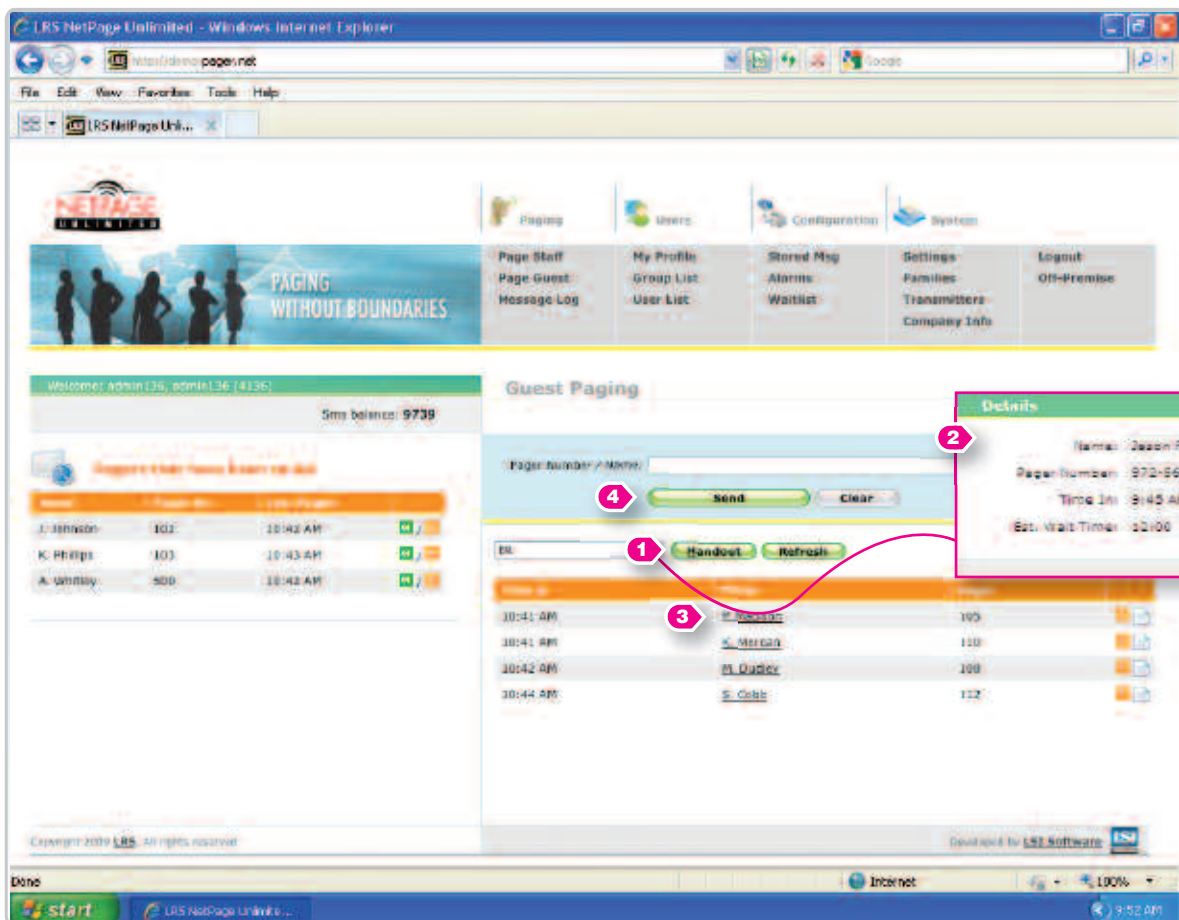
LRS NetPage Unlimited - Windows Internet Explorer

http://demo.pager.net

Google

File Edit View Favorites Tools Help

LRS NetPage Unli...

NETPAGE UNLIMITED

Paging Users Configuration System

PAGING WITHOUT BOUNDARIES

Page Staff
Page Guest
Message Log

My Profile
Group List
User List

Stored Msg
Alarms
Waitlist

Settings
Families
Transmitters
Company Info

Logout
Off-Premise

Welcome: admin136, admin136 (4136)

Sms balance: 9739

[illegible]

| Name | Pager No. | Last Paged | |
|---|---|---|---|
| J. Johnson | 102 | 10:42 AM | |
| K. Philips | 103 | 10:43 AM | |
| A. Whitley | 500 | 10:42 AM | |

Guest Paging

Pager Number / Name:

4 Send Clear

Details

2

Name: Jason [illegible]
Pager Number: 972-56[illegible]
Time In: 9:45 A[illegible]
Est. Wait Time: 12:00

1 Handout Refresh

| Time In | Name | Pager | |
|---|---|---|---|
| 10:41 AM | 3 F. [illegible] | 105 | |
| 10:41 AM | K. Morgan | 110 | |
| 10:42 AM | M. Dudley | 108 | |
| 10:44 AM | S. Cobb | 112 | |

Copyright 2009 LRS. All rights reserved

Developed by LSI Software

Done

Internet

100%

start

LRS NetPage Unlimite...

9:52 AM